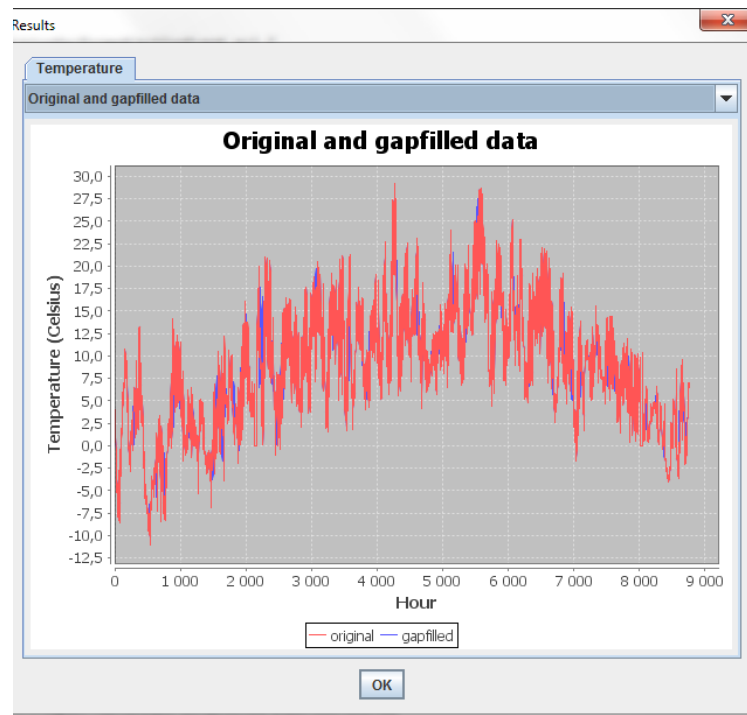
Results

Temperature

Original and gapfilled data

Original and gapfilled data

Temperature (Celsius)

30,0
27,5
25,0
22,5
20,0
17,5
15,0
12,5
10,0
7,5
5,0
2,5
0,0
-2,5
-5,0
-7,5
-10,0
-12,5

0
1 000
2 000
3 000
4 000
5 000
6 000
7 000
8 000
9 000

Hour

original
gapfilled

OK